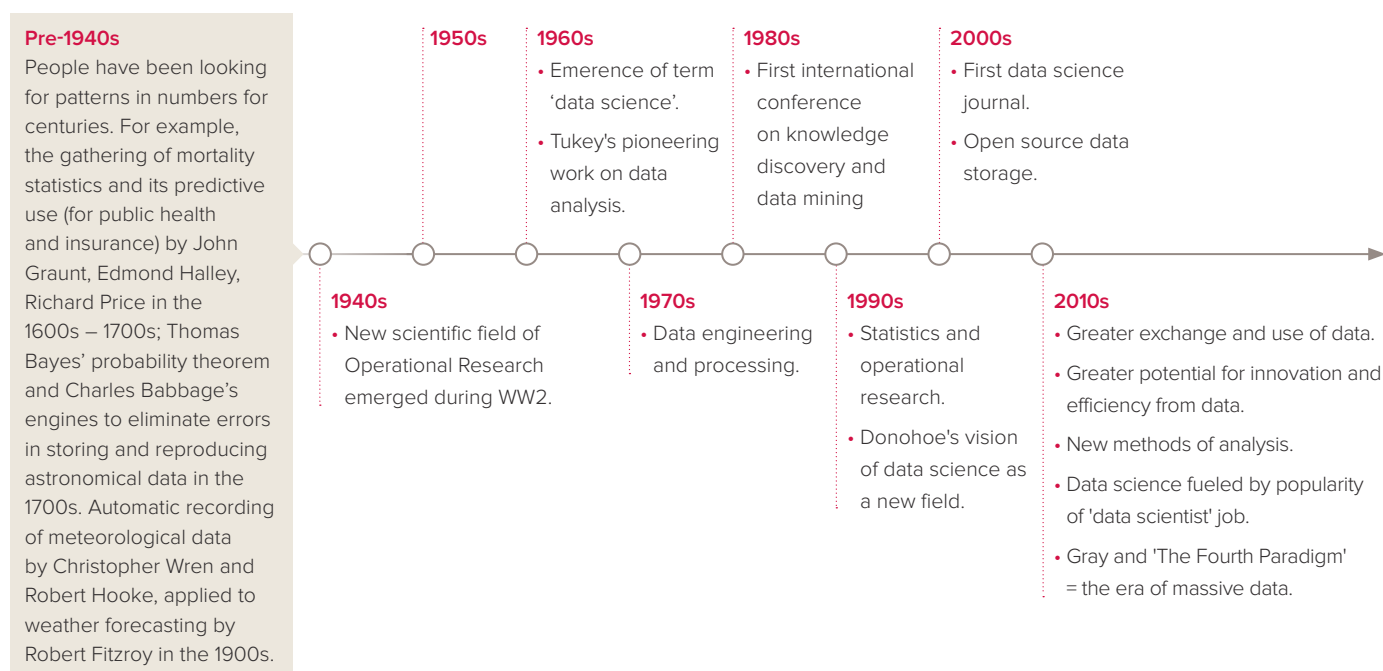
**Pre-1940s**
People have been looking for patterns in numbers for centuries. For example, the gathering of mortality statistics and its predictive use (for public health and insurance) by John Graunt, Edmond Halley, Richard Price in the 1600s – 1700s; Thomas Bayes' probability theorem and Charles Babbage's engines to eliminate errors in storing and reproducing astronomical data in the 1700s. Automatic recording of meteorological data by Christopher Wren and Robert Hooke, applied to weather forecasting by Robert Fitzroy in the 1900s.

**1940s**
• New scientific field of Operational Research emerged during WW2.

**1950s**

**1960s**
• Emerence of term 'data science'.
• Tukey's pioneering work on data analysis.

**1970s**
• Data engineering and processing.

**1980s**
• First international conference on knowledge discovery and data mining

**1990s**
• Statistics and operational research.
• Donohoe's vision of data science as a new field.

**2000s**
• First data science journal.
• Open source data storage.

**2010s**
• Greater exchange and use of data.
• Greater potential for innovation and efficiency from data.
• New methods of analysis.
• Data science fueled by popularity of 'data scientist' job.
• Gray and 'The Fourth Paradigm' = the era of massive data.